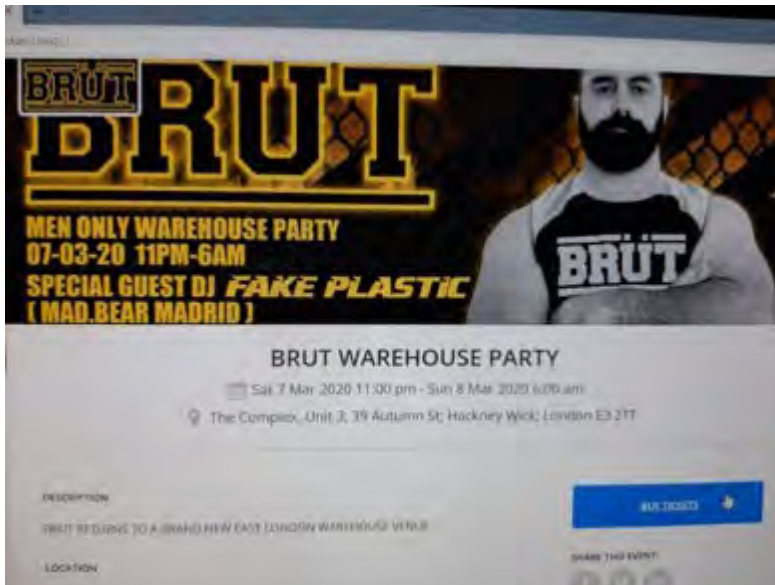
BRÜT

BRUT

MEN ONLY WAREHOUSE PARTY
07-03-20 11PM-6AM
SPECIAL GUEST DJ FAKE PLASTIC
( MAD.BEAR MADRID )

BRÜT

BRUT WAREHOUSE PARTY

Sat 7 Mar 2020 11:00 pm - Sun 8 Mar 2020 6:00 am

The Complex, Unit 3, 39 Autumn St, Hackney Wick, London E3 2TT

DESCRIPTION

BRUT RETURNS TO A BRAND NEW EAST LONDON WAREHOUSE VENUE

LOCATION

BUY TICKETS

SHARE THIS EVENT